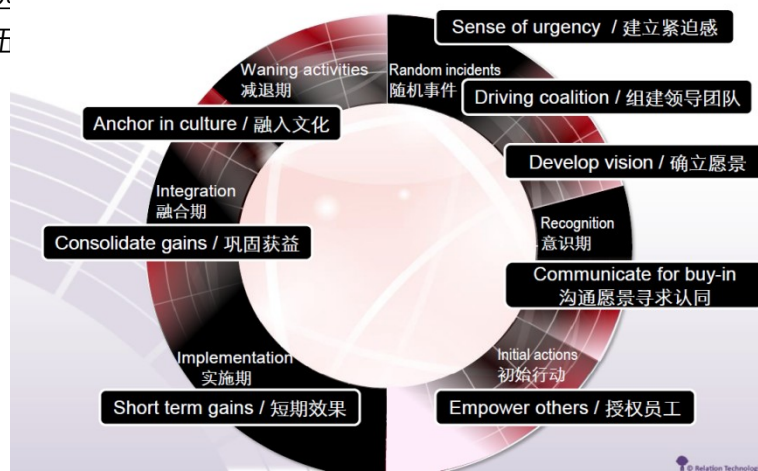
Sense of urgency / 建立紧迫感

Random incidents
随机事件

Driving coalition / 组建领导团队

Develop vision / 确立愿景

Recognition
意识期

Communicate for buy-in
沟通愿景寻求认同

Initial actions
初始行动

Empower others / 授权员工

Short term gains / 短期效果

Implementation
实施期

Consolidate gains / 巩固获益

Integration
融合期

Anchor in culture / 融入文化

Waning activities
减退期

© Relation Technolo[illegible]